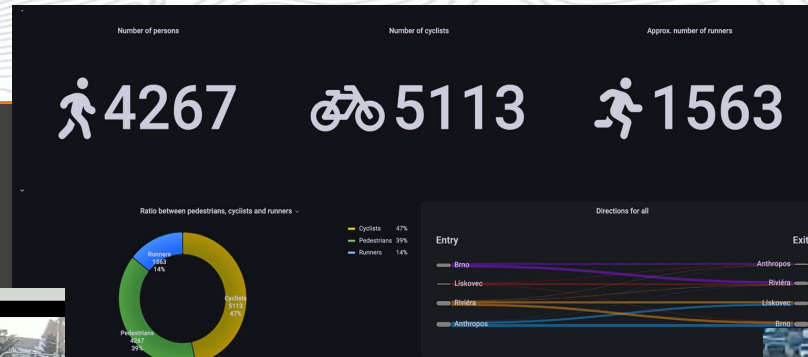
Number of persons

4267

Number of cyclists

5113

Approx. number of runners

1563

Ratio between pedestrians, cyclists and runners

Runners
1563
14%

Cyclists
5113
47%

Pedestrians
4267
39%

Cyclists 47%
Pedestrians 39%
Runners 14%

Directions for all

Entry

Brno
Líškovec
Riviéra
Anthropos

Exit

Anthropos
Riviéra
Líškovec
Brno